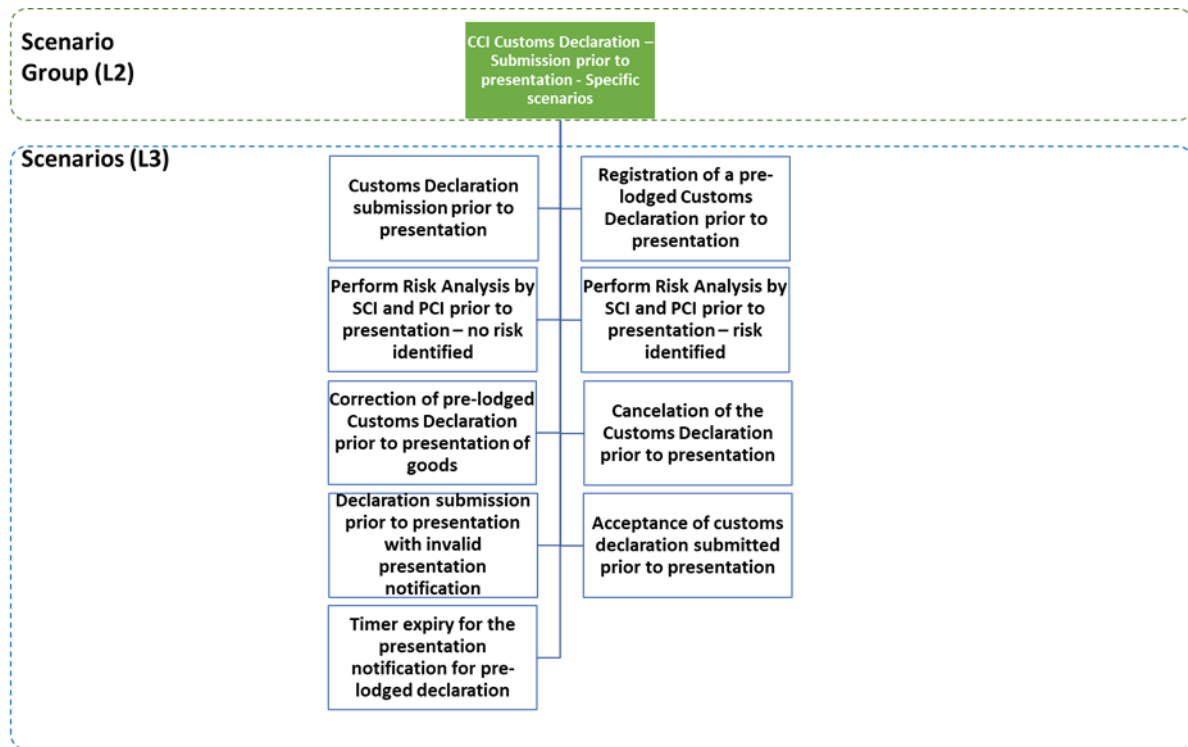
Scenario Group (L2)

CCI Customs Declaration – Submission prior to presentation - Specific scenarios

Scenarios (L3)

Customs Declaration submission prior to presentation

Registration of a pre-lodged Customs Declaration prior to presentation

Perform Risk Analysis by SCI and PCI prior to presentation – no risk identified

Perform Risk Analysis by SCI and PCI prior to presentation – risk identified

Correction of pre-lodged Customs Declaration prior to presentation of goods

Cancelation of the Customs Declaration prior to presentation

Declaration submission prior to presentation with invalid presentation notification

Acceptance of customs declaration submitted prior to presentation

Timer expiry for the presentation notification for pre-lodged declaration